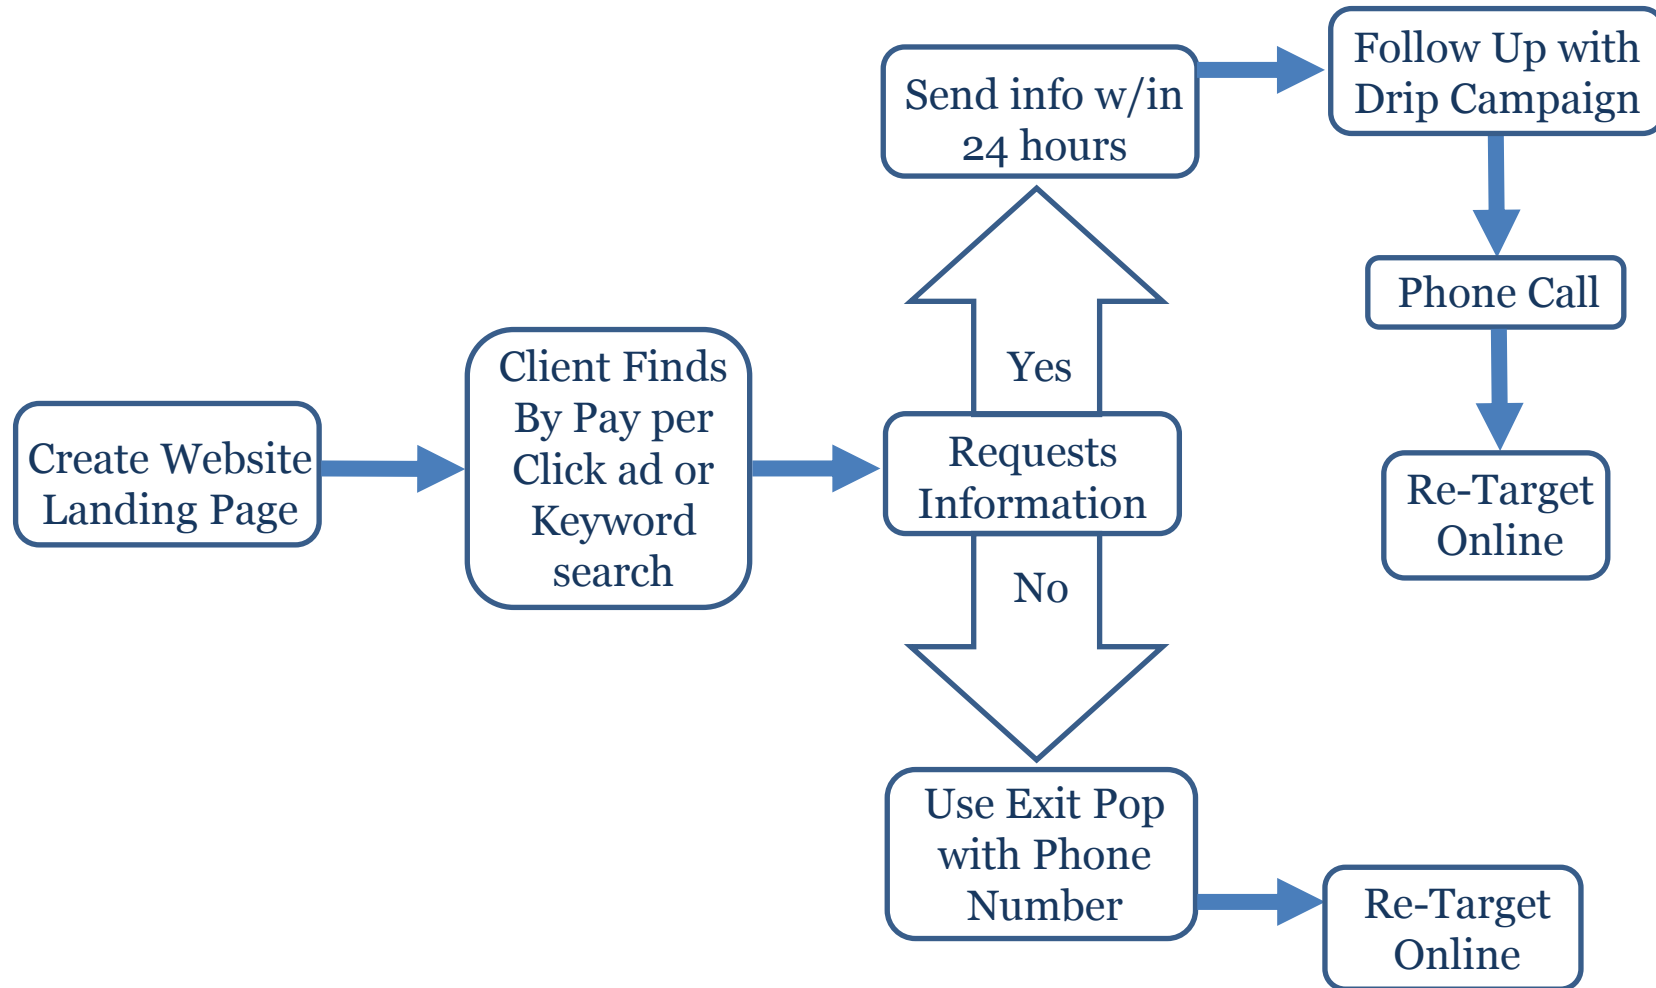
Create Website Landing Page

Client Finds By Pay per Click ad or Keyword search

Requests Information

Yes

Send info w/in 24 hours

Follow Up with Drip Campaign

Phone Call

Re-Target Online

No

Use Exit Pop with Phone Number

Re-Target Online